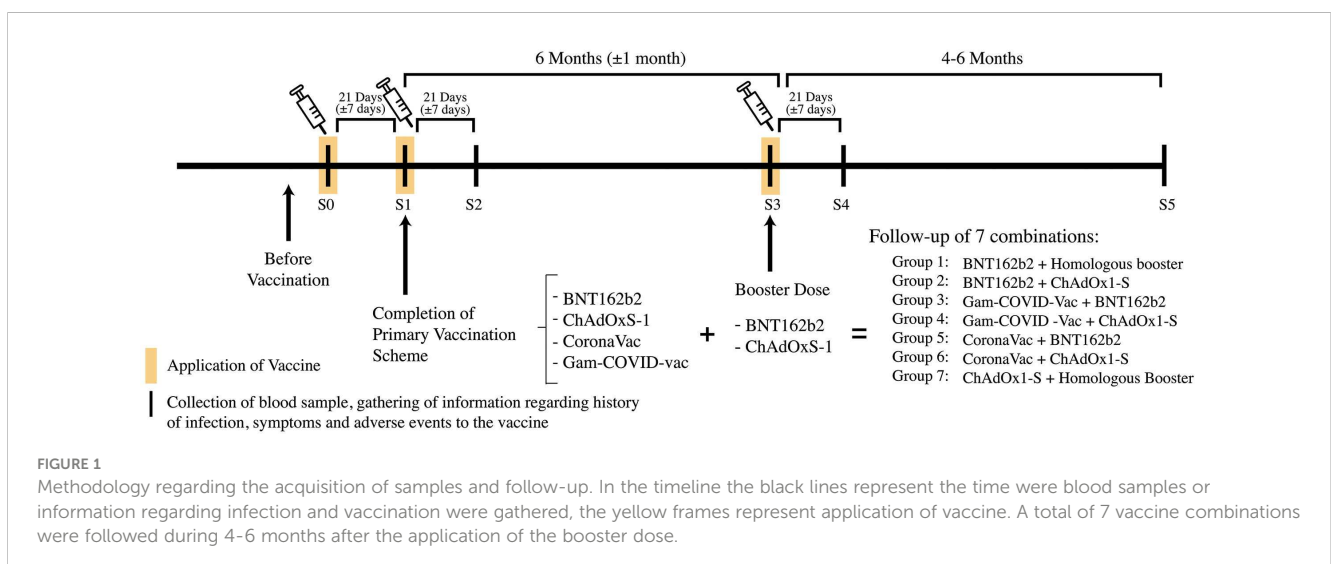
6 Months (±1 month)

4-6 Months

21 Days (±7 days)

21 Days (±7 days)

21 Days (±7 days)

S0 S1 S2 S3 S4 S5

Before Vaccination

Completion of Primary Vaccination Scheme

- BNT162b2
- ChAdOxS-1
- CoronaVac
- Gam-COVID-vac

+

Booster Dose

- BNT162b2
- ChAdOxS-1

=

Follow-up of 7 combinations:

Group 1: BNT162b2 + Homologous booster
Group 2: BNT162b2 + ChAdOx1-S
Group 3: Gam-COVID-Vac + BNT162b2
Group 4: Gam-COVID -Vac + ChAdOx1-S
Group 5: CoronaVac + BNT162b2
Group 6: CoronaVac + ChAdOx1-S
Group 7: ChAdOx1-S + Homologous Booster

Application of Vaccine

Collection of blood sample, gathering of information regarding history of infection, symptoms and adverse events to the vaccine

FIGURE 1
Methodology regarding the acquisition of samples and follow-up. In the timeline the black lines represent the time were blood samples or information regarding infection and vaccination were gathered, the yellow frames represent application of vaccine. A total of 7 vaccine combinations were followed during 4-6 months after the application of the booster dose.